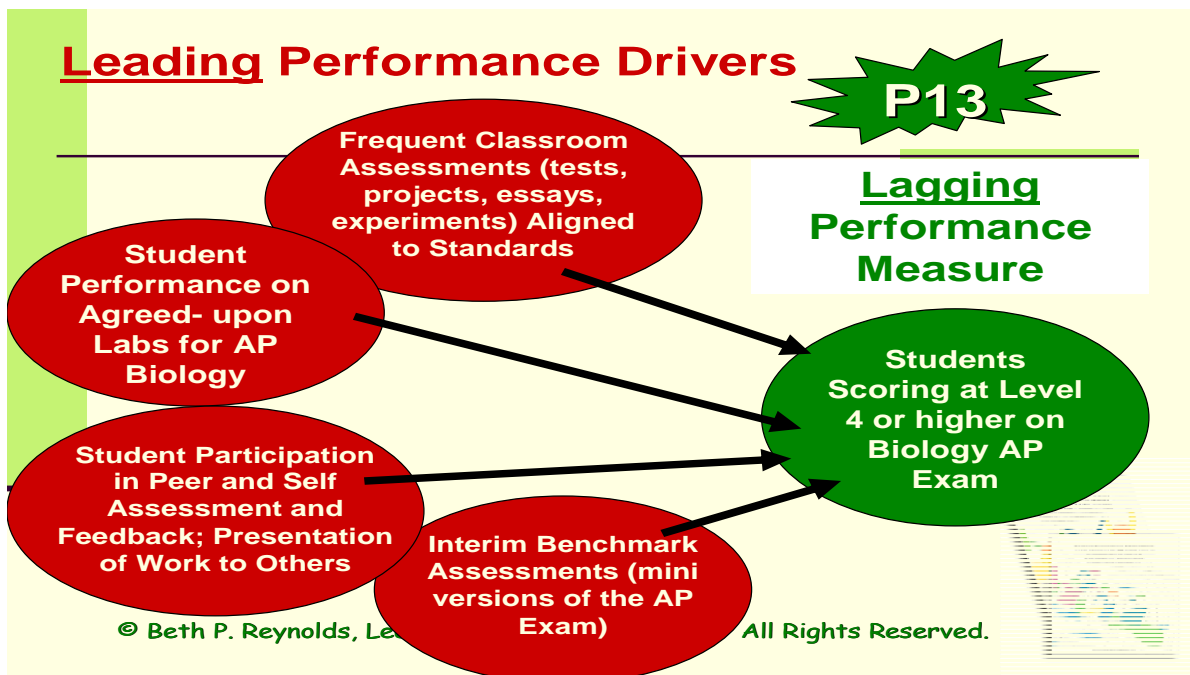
Leading Performance Drivers

P13

Frequent Classroom Assessments (tests, projects, essays, experiments) Aligned to Standards

Lagging Performance Measure

Student Performance on Agreed- upon Labs for AP Biology

Students Scoring at Level 4 or higher on Biology AP Exam

Student Participation in Peer and Self Assessment and Feedback; Presentation of Work to Others

Interim Benchmark Assessments (mini versions of the AP Exam)

© Beth P. Reynolds, Le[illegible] All Rights Reserved.